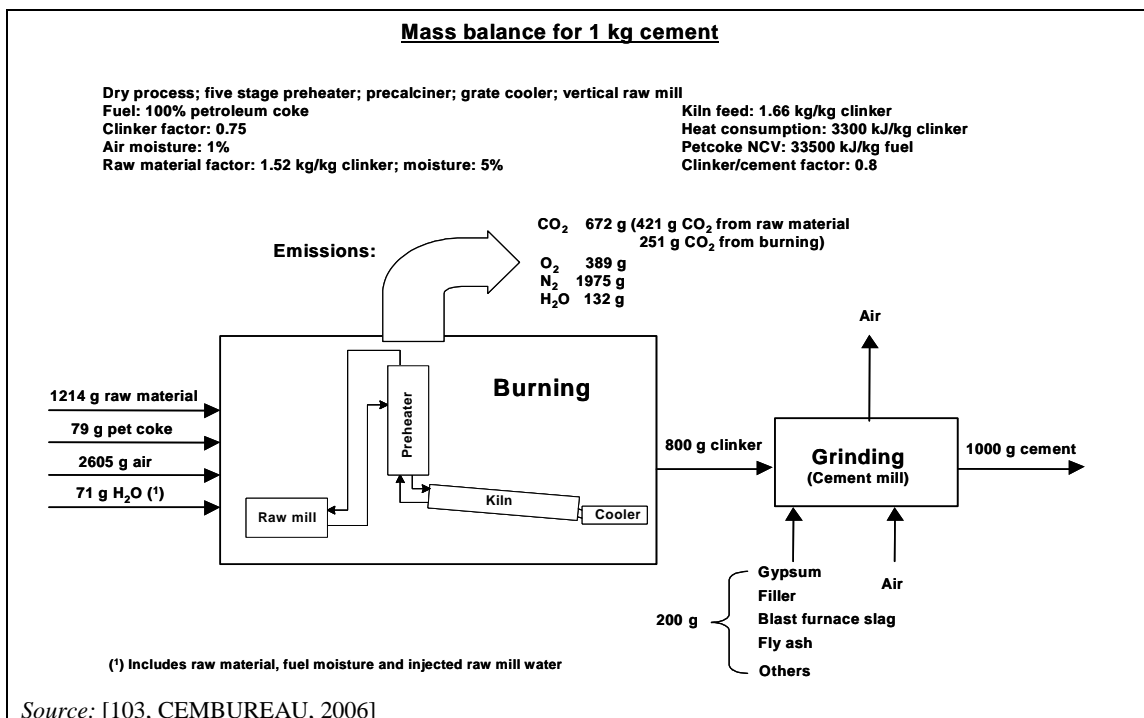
Mass balance for 1 kg cement

Dry process; five stage preheater; precalciner; grate cooler; vertical raw mill
Fuel: 100% petroleum coke
Clinker factor: 0.75
Air moisture: 1%
Raw material factor: 1.52 kg/kg clinker; moisture: 5%

Kiln feed: 1.66 kg/kg clinker
Heat consumption: 3300 kJ/kg clinker
Petcoke NCV: 33500 kJ/kg fuel
Clinker/cement factor: 0.8

Emissions:

$CO_2$ 672 g (421 g $CO_2$ from raw material 251 g $CO_2$ from burning)
$O_2$ 389 g
$N_2$ 1975 g
$H_2O$ 132 g

Air

1214 g raw material
79 g pet coke
2605 g air
71 g $H_2O$ (¹)

Burning

Preheater

Raw mill

Kiln

Cooler

800 g clinker

Grinding
(Cement mill)

1000 g cement

Air

200 g
Gypsum
Filler
Blast furnace slag
Fly ash
Others

(¹) Includes raw material, fuel moisture and injected raw mill water

Source: [103, CEMBUREAU, 2006]